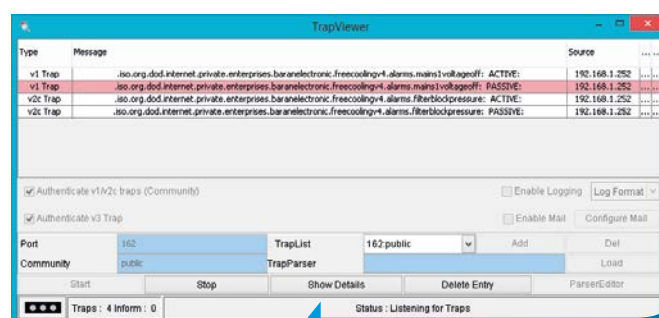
TrapViewer

| Type | Message | Source |
|---|---|---|
| v1 Trap | .iso.org.dod.internet.private.enterprises.baranelectronic.freecoolingv4.alarms.mains1voltageoff: ACTIVE: | 192.168.1.252 |
| v1 Trap | .iso.org.dod.internet.private.enterprises.baranelectronic.freecoolingv4.alarms.mains1voltageoff: PASSIVE: | 192.168.1.252 |
| v2c Trap | .iso.org.dod.internet.private.enterprises.baranelectronic.freecoolingv4.alarms.filterblockpressure: ACTIVE: | 192.168.1.252 |
| v2c Trap | .iso.org.dod.internet.private.enterprises.baranelectronic.freecoolingv4.alarms.filterblockpressure: PASSIVE: | 192.168.1.252 |

Authenticate v1/v2c traps (Community)
Enable Logging
Log Format
Authenticate V3 Trap
Enable Mail
Configure Mail

Port 162
TrapList 162:public
Add
Del
Community public
TrapParser
Load
Start
Stop
Show Details
Delete Entry
ParserEditor

Traps : 4 Inform : 0
Status : Listening for Traps